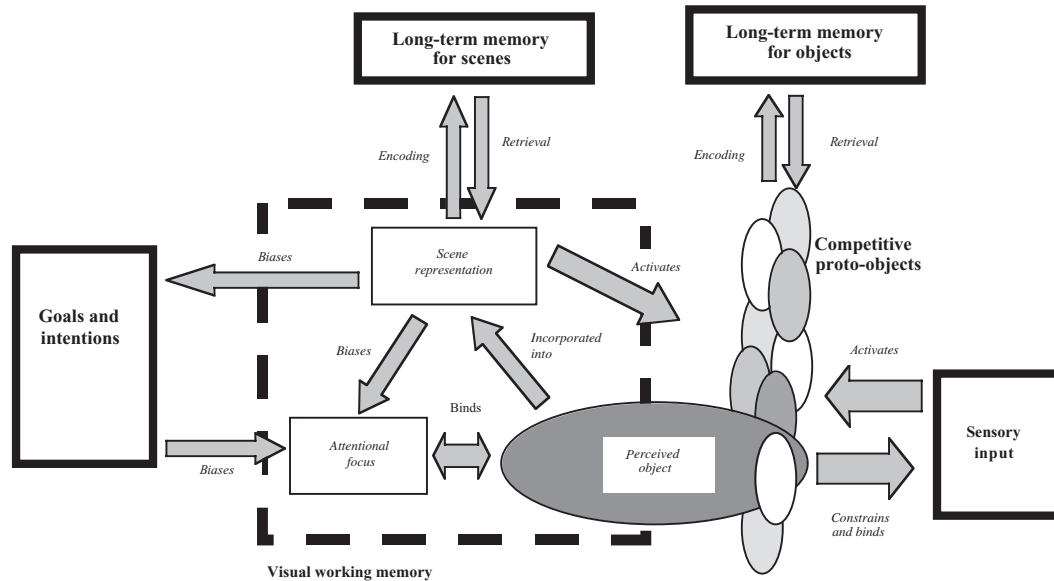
Long-term memory for scenes

Long-term memory for objects

Encoding

Retrieval

Encoding

Retrieval

Biases

Scene representation

Activates

Competitive proto-objects

Goals and intentions

Biases

Incorporated into

Activates

Binds

Biases

Attentional focus

Perceived object

Sensory input

Constrains and binds

Visual working memory